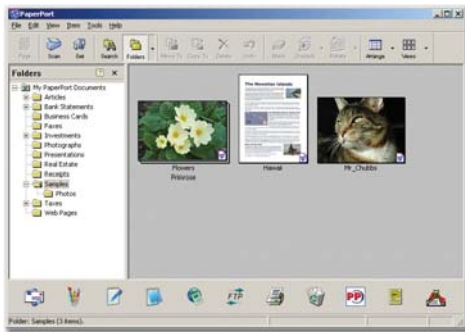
PaperPort

File Edit View Item Tools Help

Page Scan Get Search Folders Move To Copy To Delete Undo Stack Unstack Rotate Arrange Views

Folders

My PaperPort Documents
Articles
Bank Statements
Business Cards
Faxes
Investments
Photographs
Presentations
Real Estate
Receipts
Samples
Photos
Taxes
Web Pages

Flowers
Primrose

The Hawaiian Islands

Hawaii

Mr_Chubbs

FTP

PP

Folder: Samples (3 items).